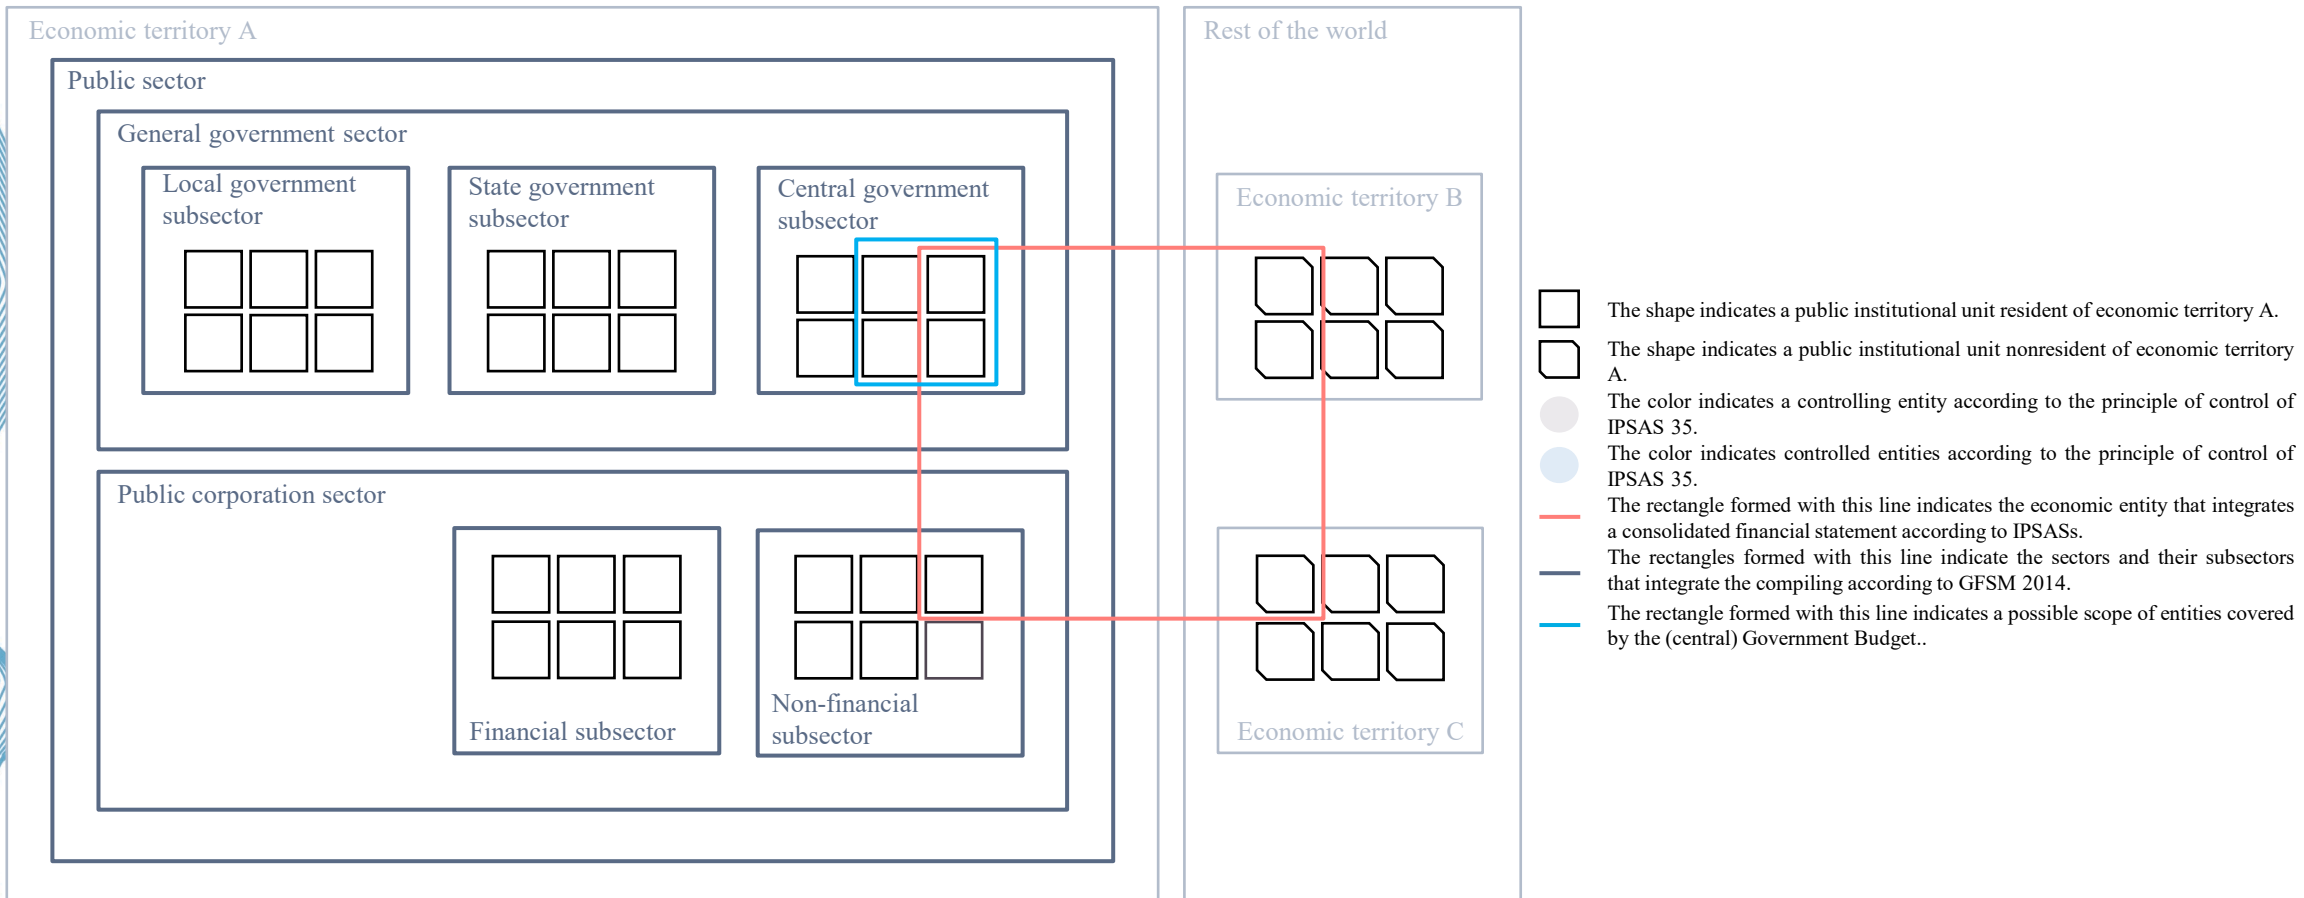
Economic territory A

Public sector

General government sector

Local government subsector

State government subsector

Central government subsector

Public corporation sector

Financial subsector

Non-financial subsector

Rest of the world

Economic territory B

Economic territory C

The shape indicates a public institutional unit resident of economic territory A.

The shape indicates a public institutional unit nonresident of economic territory A.

The color indicates a controlling entity according to the principle of control of IPSAS 35.

The color indicates controlled entities according to the principle of control of IPSAS 35.

The rectangle formed with this line indicates the economic entity that integrates a consolidated financial statement according to IPSASs.

The rectangles formed with this line indicate the sectors and their subsectors that integrate the compiling according to GFSM 2014.

The rectangle formed with this line indicates a possible scope of entities covered by the (central) Government Budget..